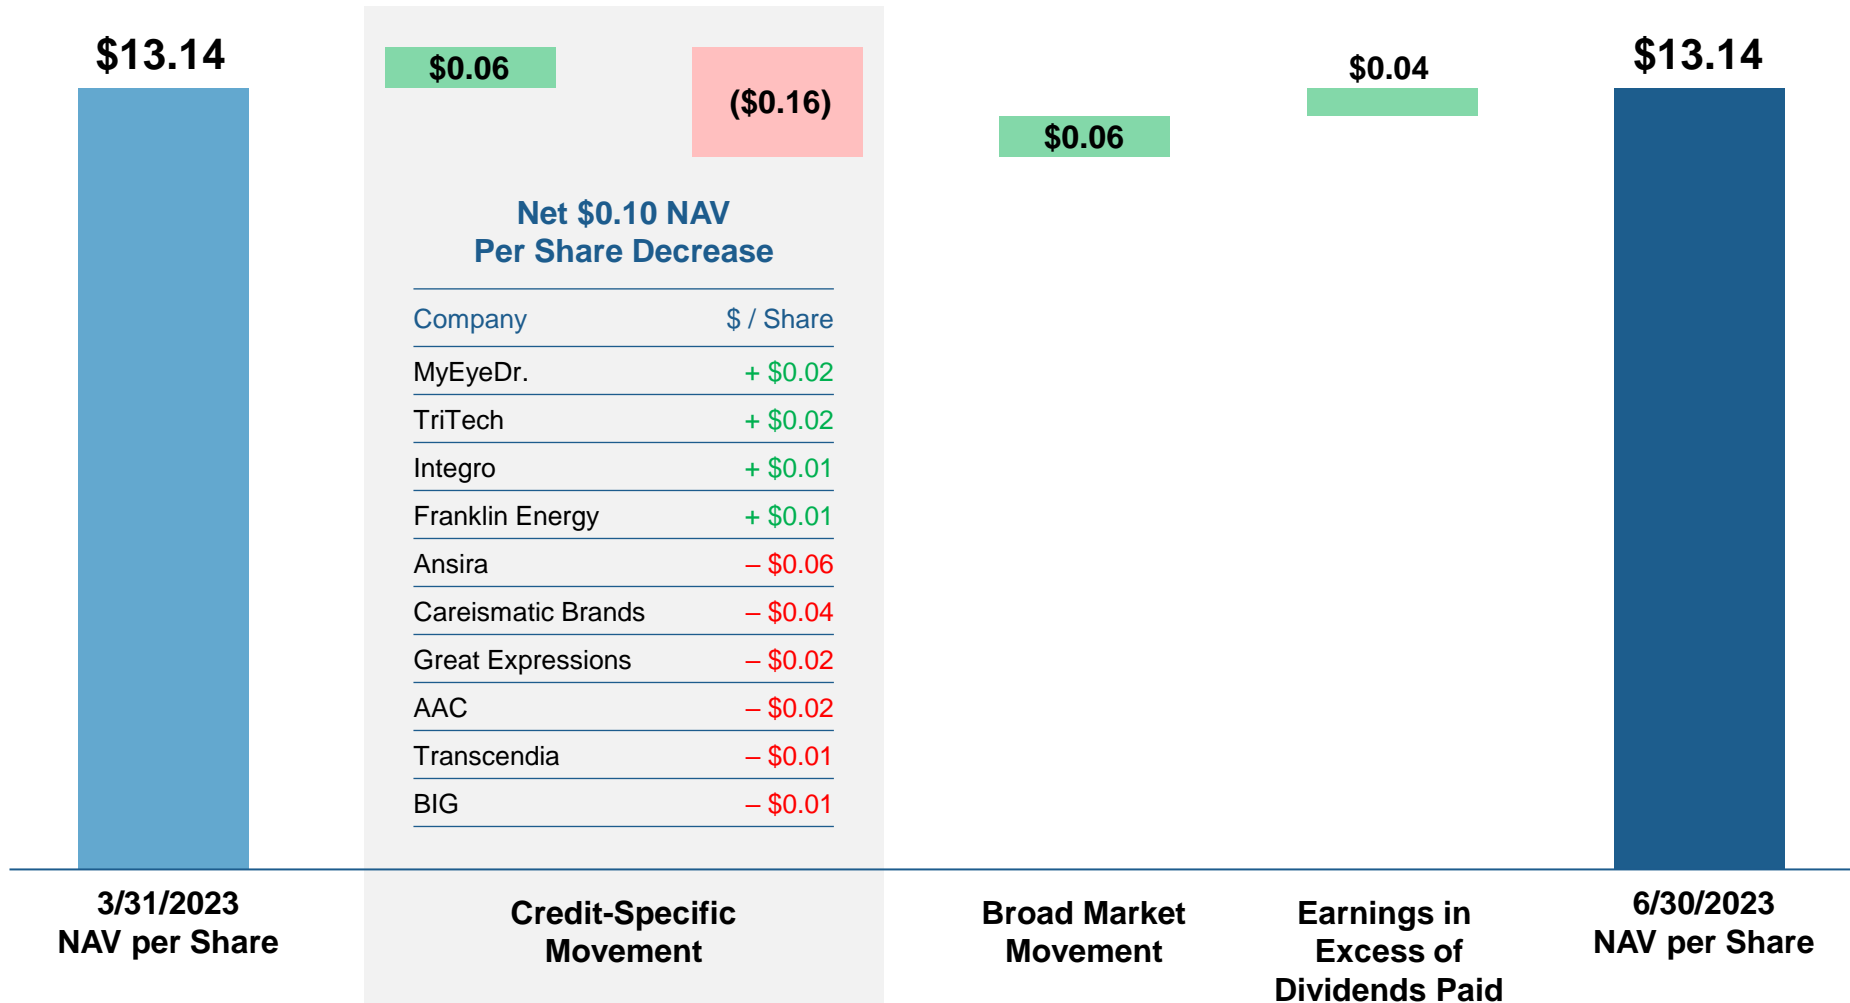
$13.14

$0.06

($0.16)

Net $0.10 NAV
Per Share Decrease

| Company | $ / Share |
|---|---|
| MyEyeDr. | + $0.02 |
| TriTech | + $0.02 |
| Integro | + $0.01 |
| Franklin Energy | + $0.01 |
| Ansira | – $0.06 |
| Careismatic Brands | – $0.04 |
| Great Expressions | – $0.02 |
| AAC | – $0.02 |
| Transcendia | – $0.01 |
| BIG | – $0.01 |

$0.06

$0.04

$13.14

3/31/2023
NAV per Share

Credit-Specific
Movement

Broad Market
Movement

Earnings in
Excess of
Dividends Paid

6/30/2023
NAV per Share